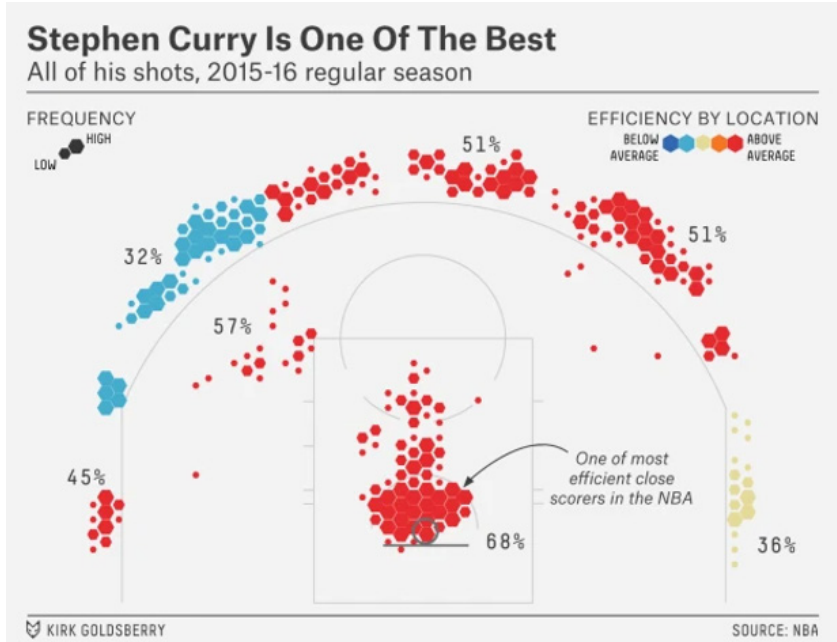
Stephen Curry Is One Of The Best
All of his shots, 2015-16 regular season

FREQUENCY
LOW
HIGH

EFFICIENCY BY LOCATION
BELOW AVERAGE
ABOVE AVERAGE

51%
51%
32%
57%
45%
One of most efficient close scorers in the NBA
68%
36%

KIRK GOLDSBERRY
SOURCE: NBA